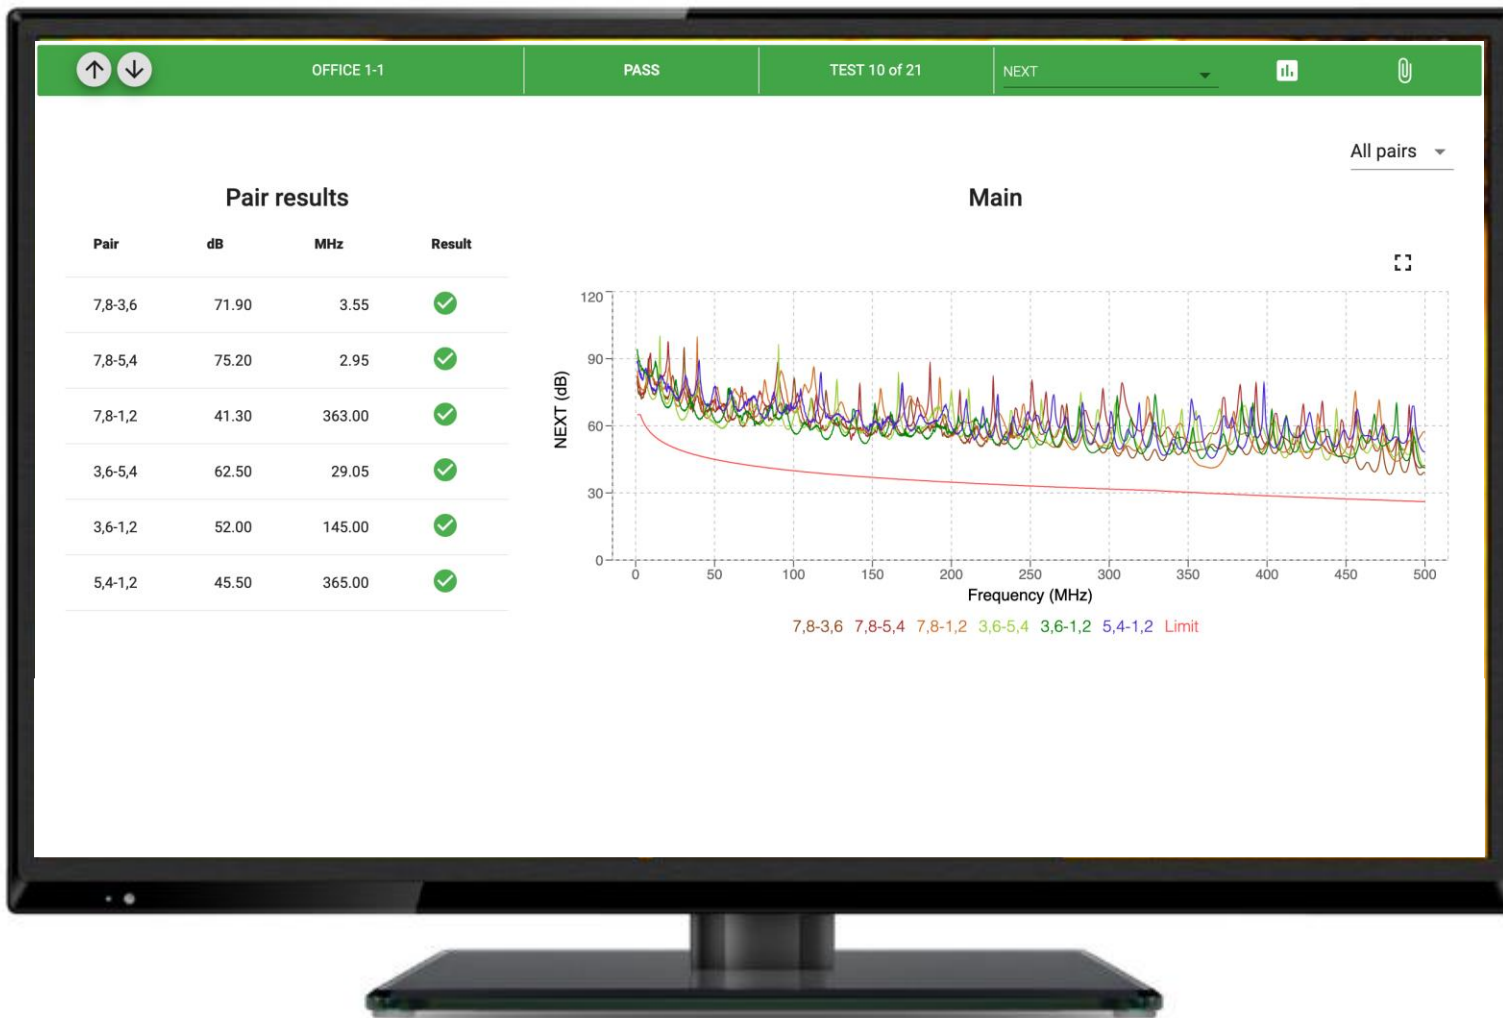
OFFICE 1-1 PASS TEST 10 of 21 NEXT

All pairs

Pair results

| Pair | dB | MHz | Result |
|---|---|---|---|
| 7,8-3,6 | 71.90 | 3.55 | |
| 7,8-5,4 | 75.20 | 2.95 | |
| 7,8-1,2 | 41.30 | 363.00 | |
| 3,6-5,4 | 62.50 | 29.05 | |
| 3,6-1,2 | 52.00 | 145.00 | |
| 5,4-1,2 | 45.50 | 365.00 | |

Main

120
90
60
30
0
NEXT (dB)
0 50 100 150 200 250 300 350 400 450 500
Frequency (MHz)
7,8-3,6 7,8-5,4 7,8-1,2 3,6-5,4 3,6-1,2 5,4-1,2 Limit